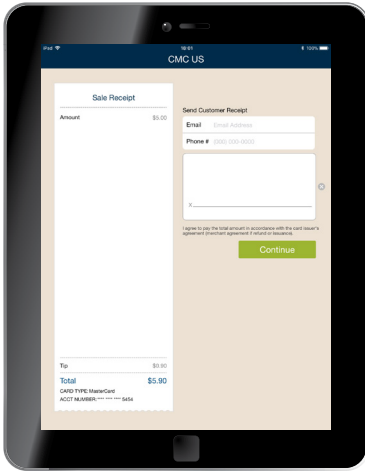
iPad 16:01 100%

CMC US

Sale Receipt

Amount $5.00

Tip $0.90

Total $5.90

CARD TYPE: MasterCard

ACCT NUMBER: **** **** **** 5454

Send Customer Receipt

Email Email Address

Phone # (000) 000-0000

X

I agree to pay the total amount in accordance with the card issuer's agreement (merchant agreement if refund or issuance).

Continue